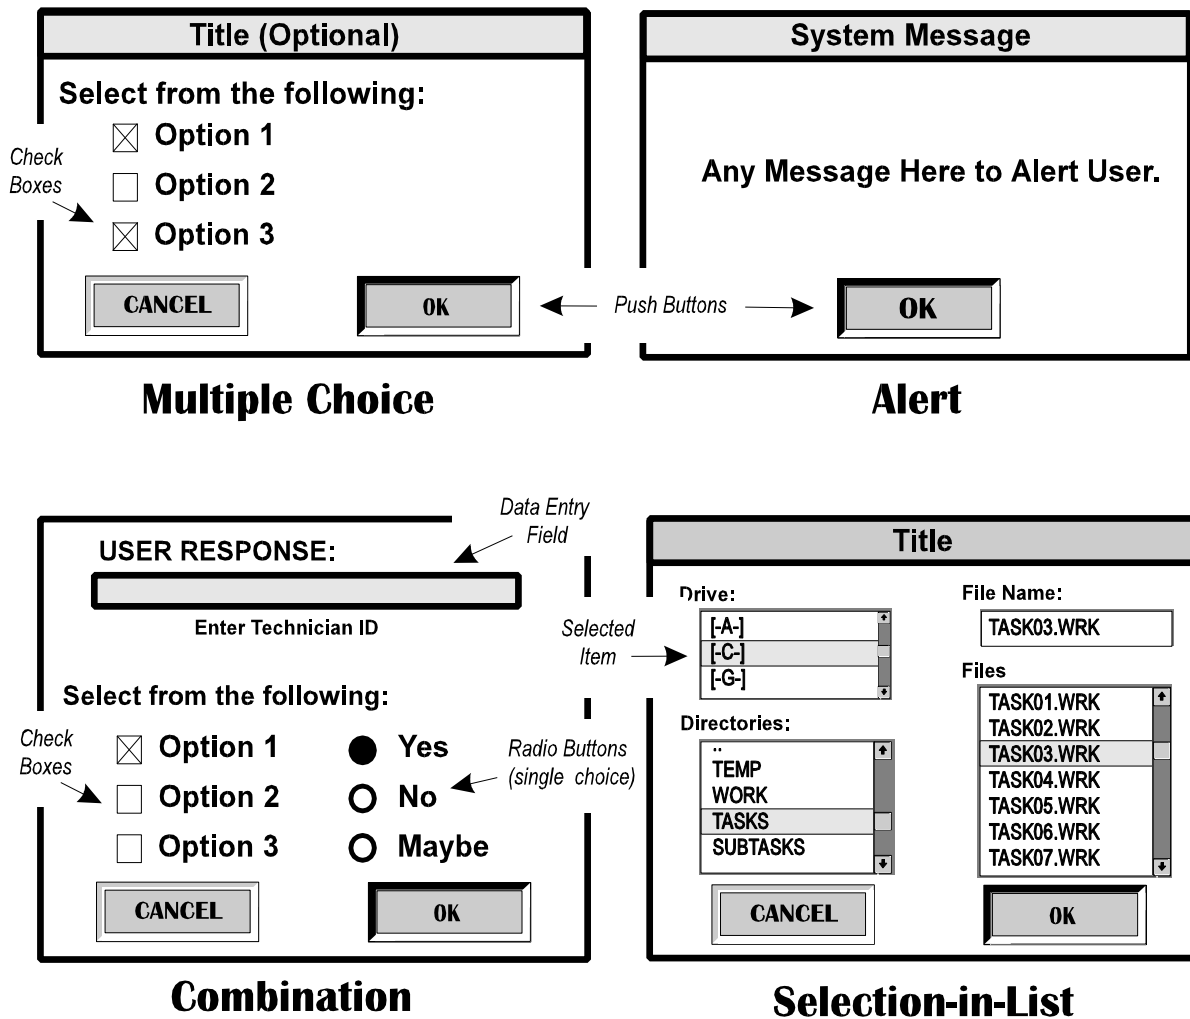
Title (Optional)

Select from the following:

Option 1

Option 2

Option 3

Check Boxes

CANCEL

OK

Push Buttons

System Message

Any Message Here to Alert User.

OK

Multiple Choice

Alert

USER RESPONSE:

Data Entry Field

Enter Technician ID

Select from the following:

Check Boxes

Option 1

Option 2

Option 3

Yes

No

Maybe

Radio Buttons (single choice)

CANCEL

OK

Combination

Title

Drive:

[-A-]
[-C-]
[-G-]

Selected Item

Directories:

..
TEMP
WORK
TASKS
SUBTASKS

File Name:

TASK03.WRK

Files

TASK01.WRK
TASK02.WRK
TASK03.WRK
TASK04.WRK
TASK05.WRK
TASK06.WRK
TASK07.WRK

CANCEL

OK

Selection-in-List